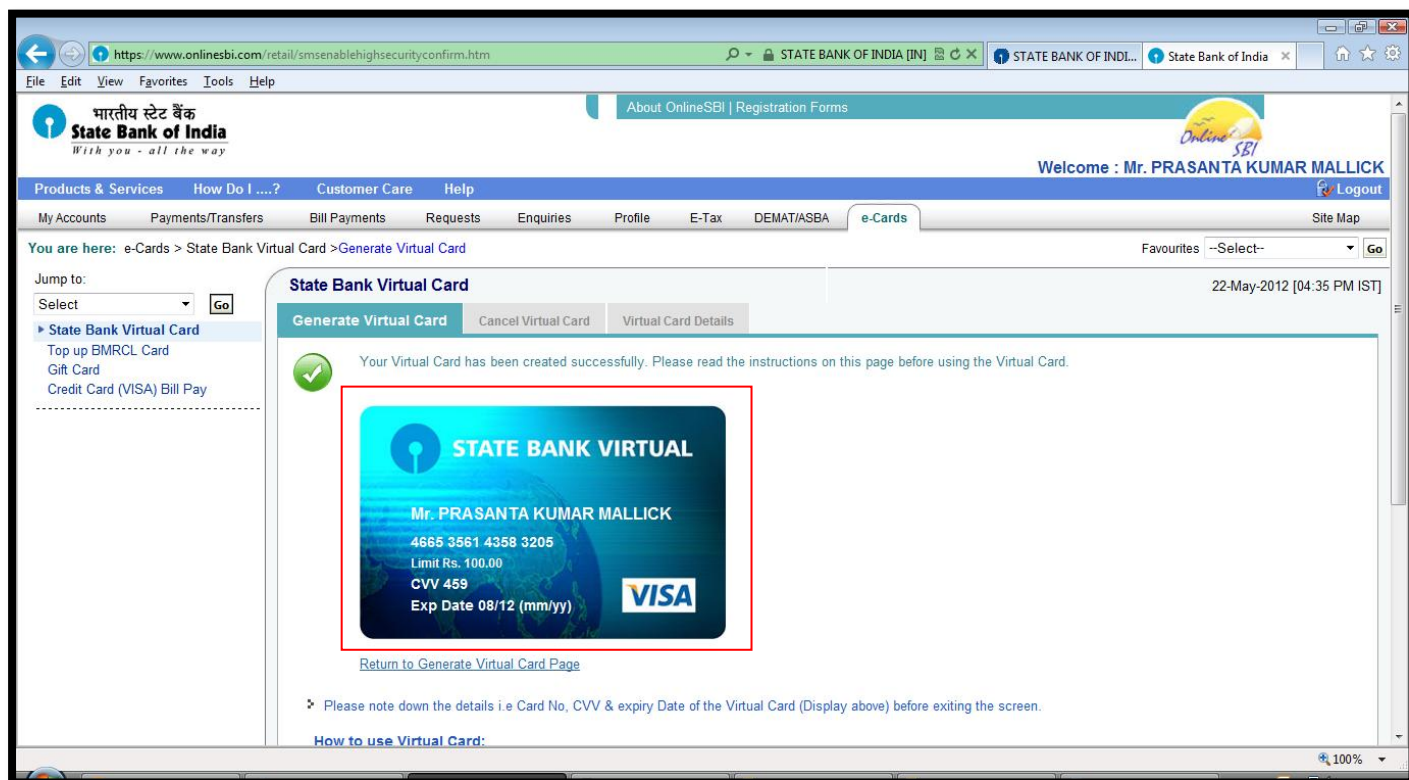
https://www.onlinesbi.com/retail/smsenablehighsecurityconfirm.htm
STATE BANK OF INDIA [IN]
STATE BANK OF INDI...
State Bank of India

File Edit View Favorites Tools Help

भारतीय स्टेट बैंक
State Bank of India
With you - all the way

About OnlineSBI | Registration Forms

Online SBI

Welcome : Mr. PRASANTA KUMAR MALLICK

Products & Services How Do I ....? Customer Care Help
Logout

My Accounts Payments/Transfers Bill Payments Requests Enquiries Profile E-Tax DEMAT/ASBA e-Cards Site Map

You are here: e-Cards > State Bank Virtual Card >Generate Virtual Card

Favourites --Select-- Go

Jump to:
Select Go
▸ State Bank Virtual Card
Top up BMRCL Card
Gift Card
Credit Card (VISA) Bill Pay

State Bank Virtual Card
22-May-2012 [04:35 PM IST]

Generate Virtual Card Cancel Virtual Card Virtual Card Details

Your Virtual Card has been created successfully. Please read the instructions on this page before using the Virtual Card.

STATE BANK VIRTUAL
Mr. PRASANTA KUMAR MALLICK
4665 3561 4358 3205
Limit Rs. 100.00
CVV 459
Exp Date 08/12 (mm/yy)
VISA

Return to Generate Virtual Card Page

Please note down the details i.e Card No, CVV & expiry Date of the Virtual Card (Display above) before exiting the screen.

How to use Virtual Card:

100%